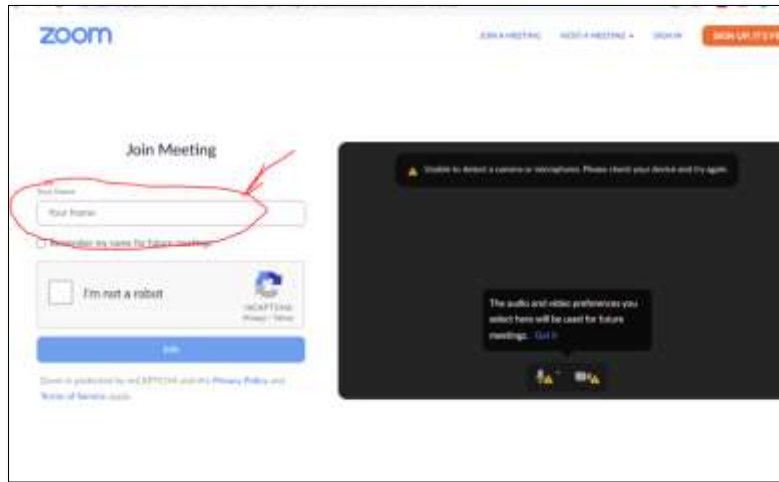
zoom

JOIN A MEETING HOST A MEETING SIGN IN SIGN UP, IT'S FREE

Join Meeting

Your Name

Your Name

Remember my name for future meetings

I'm not a robot

reCAPTCHA
Privacy - Terms

Join

Zoom is protected by reCAPTCHA and the Privacy Policy and Terms of Service apply.

Unable to detect a camera or microphone. Please check your device and try again.

The audio and video preferences you select here will be used for future meetings. Got it